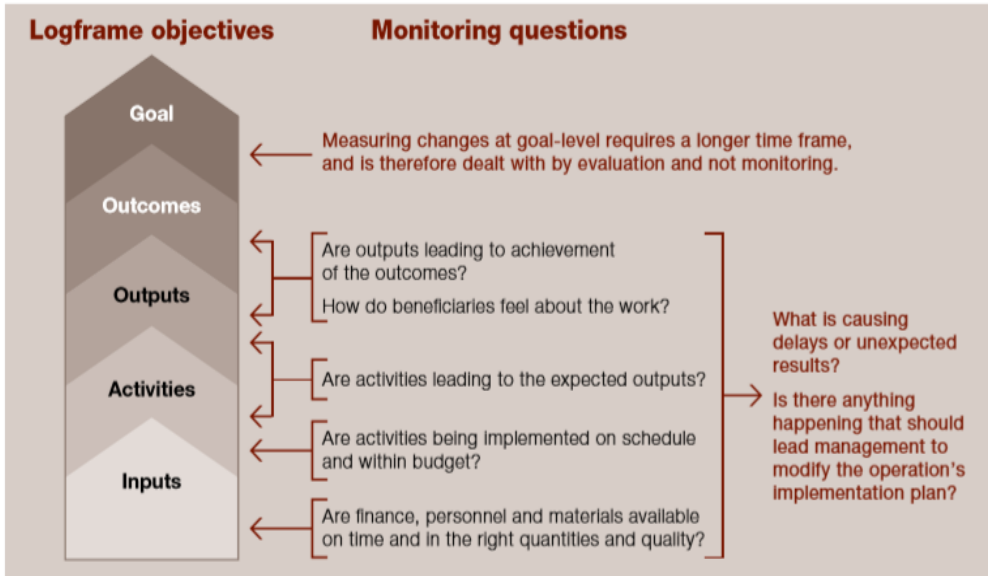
Logframe objectives

Monitoring questions

Goal

Outcomes

Outputs

Activities

Inputs

Measuring changes at goal-level requires a longer time frame, and is therefore dealt with by evaluation and not monitoring.

Are outputs leading to achievement of the outcomes?

How do beneficiaries feel about the work?

Are activities leading to the expected outputs?

Are activities being implemented on schedule and within budget?

Are finance, personnel and materials available on time and in the right quantities and quality?

What is causing delays or unexpected results?

Is there anything happening that should lead management to modify the operation's implementation plan?